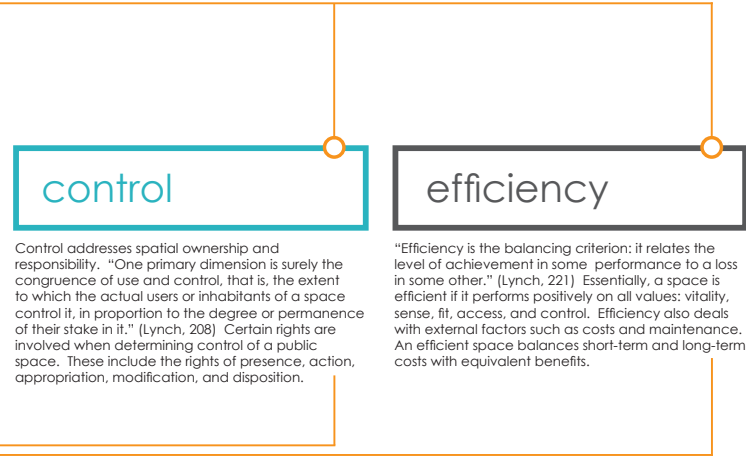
control

Control addresses spatial ownership and responsibility. "One primary dimension is surely the congruence of use and control, that is, the extent to which the actual users or inhabitants of a space control it, in proportion to the degree or permanence of their stake in it." (Lynch, 208) Certain rights are involved when determining control of a public space. These include the rights of presence, action, appropriation, modification, and disposition.

efficiency

"Efficiency is the balancing criterion: it relates the level of achievement in some performance to a loss in some other." (Lynch, 221) Essentially, a space is efficient if it performs positively on all values: vitality, sense, fit, access, and control. Efficiency also deals with external factors such as costs and maintenance. An efficient space balances short-term and long-term costs with equivalent benefits.